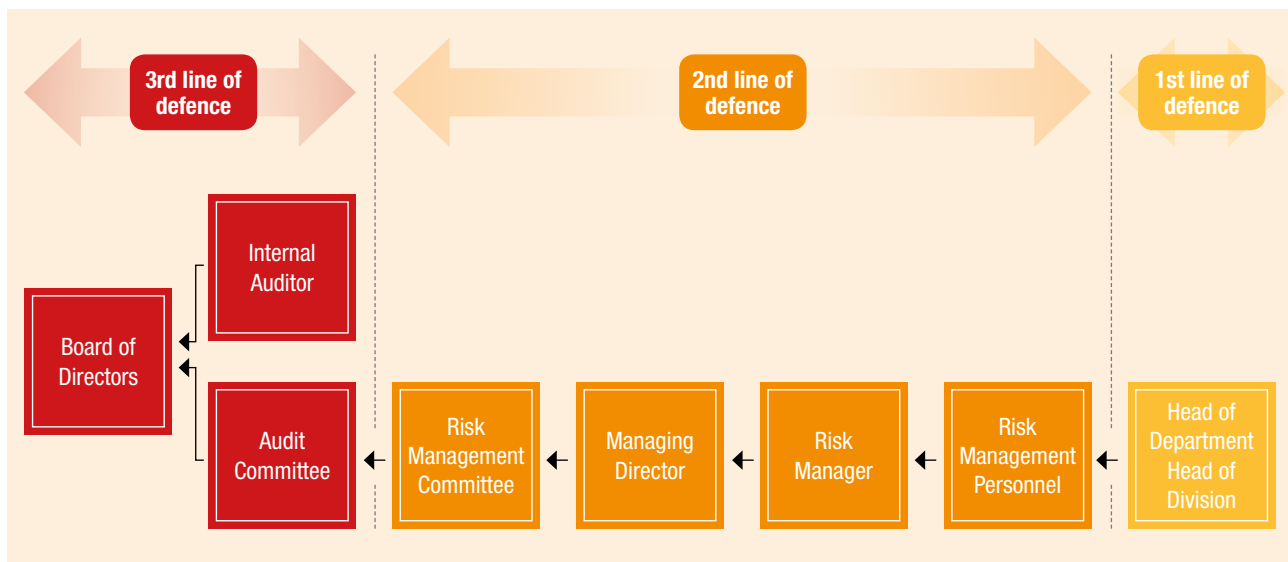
3rd line of defence

2nd line of defence

1st line of defence

Internal Auditor

Board of Directors

Audit Committee

Risk Management Committee

Managing Director

Risk Manager

Risk Management Personnel

Head of Department Head of Division